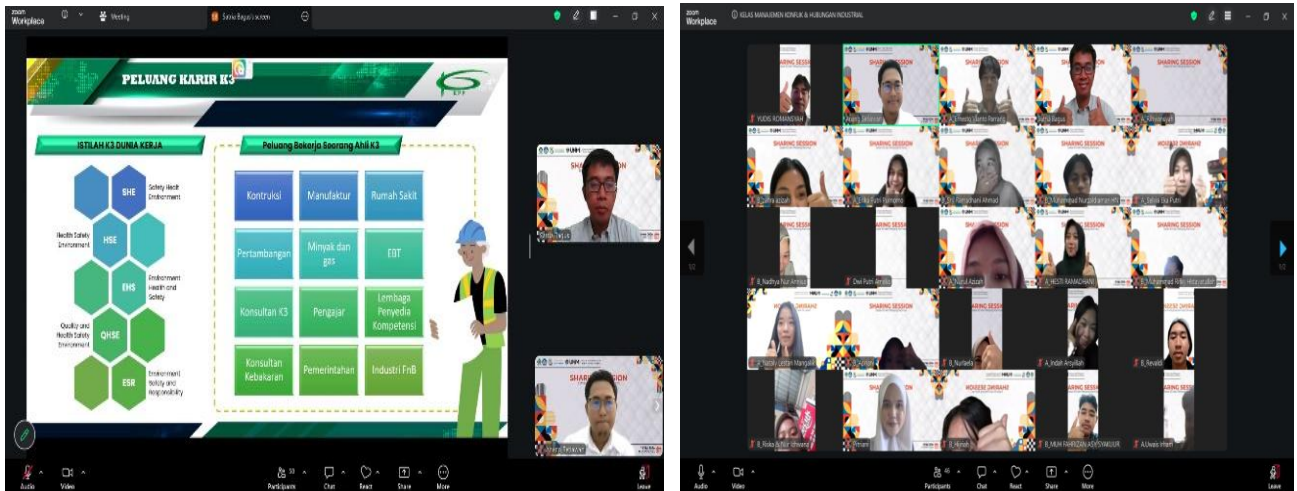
zoom Workplace

Meeting

Satrio Bagus's screen

PELUANG KARIR K3

ISTILAH K3 DUNIA KERJA

SHE

Safety Health Environment

HSE

Health Safety Environment

EHS

Environment Health and Safety

QHSE

Quality and Health Safety Environment

ESR

Environment Safety and Responsibility

Peluang Bekerja Seorang Ahli K3

| Kontruksi | Manufaktur | Rumah Sakit |
|---|---|---|
| Pertambangan | Minyak dan gas | EBT |
| Konsultan K3 | Pengajar | Lembaga Penyedia Kompetensi |
| Konsultan Kebakaran | Pemerintahan | Industri FnB |

SHARING SESSION

Audio Video Participants 53 Chat React Share More Leave

zoom Workplace

KELAS MANAJEMEN KONFLIK & HUBUNGAN INDUSTRIAL

SHARING SESSION

YUDIS ROMANSYAH

Satrio Bagus

B_Nadhya Nur Amalia

Dewi Putri Amalia

A_Nurul Azizah

A_HESTI RAMADHANI

B_Muhammad Rifki Hidayatullah

B_Nurlaela

A_Indah Arsyilah

B_Revaldi

B_MUH FAHRIZAN ASY'SYAMSUR

A_Uwais Imam

Audio Video Participants 46 Chat React Share More Leave